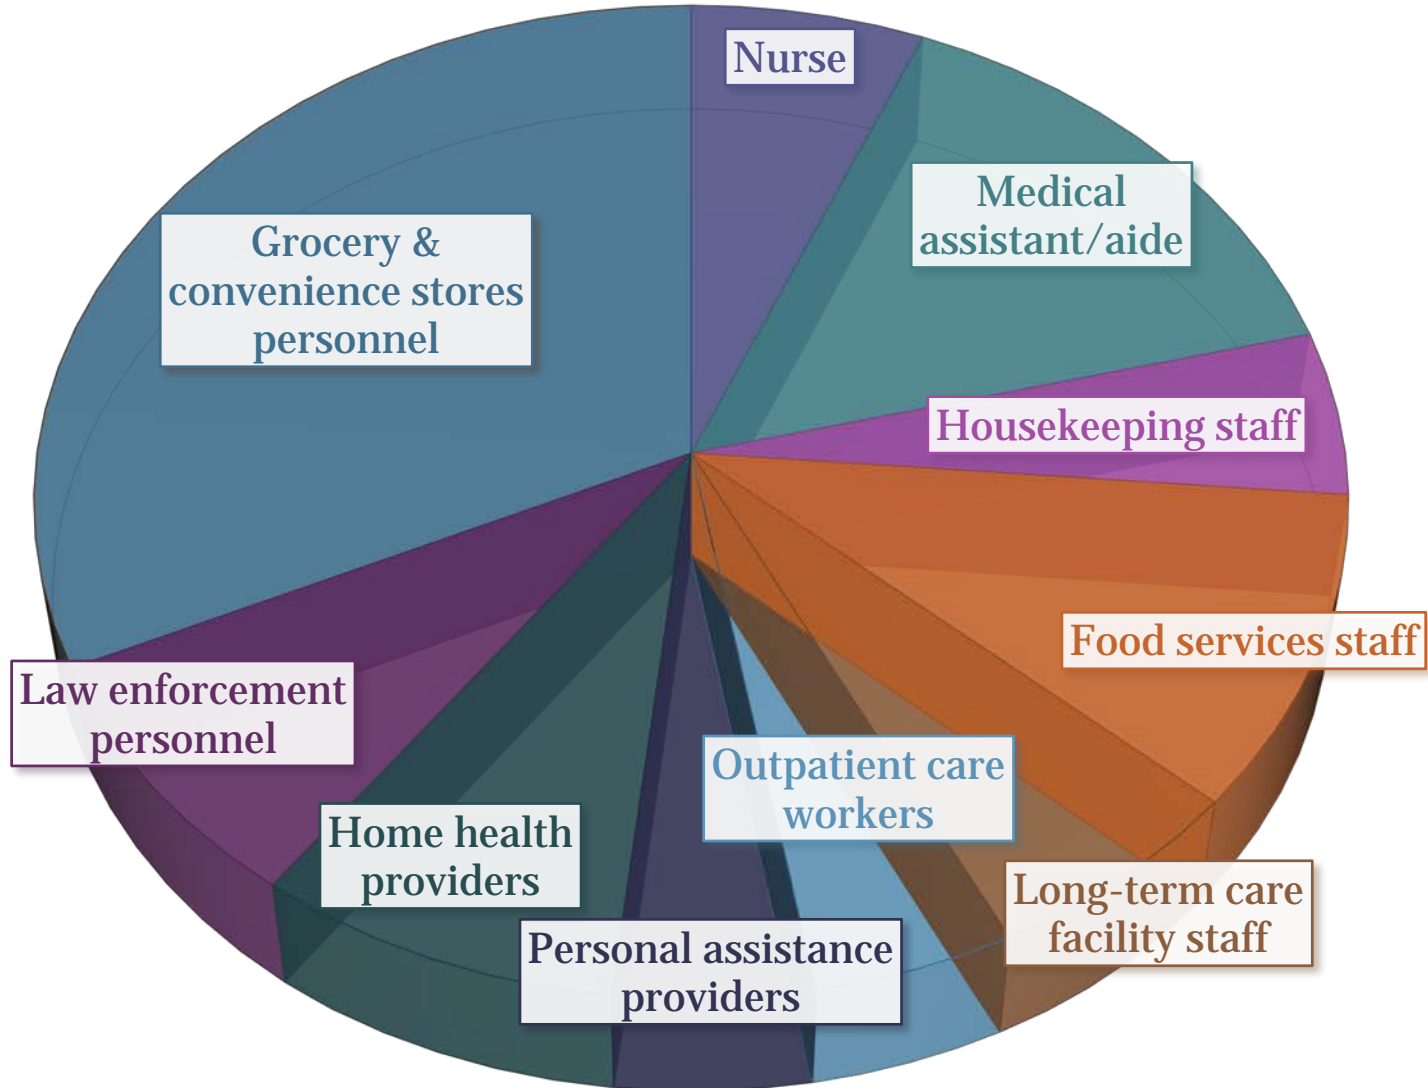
Nurse

Medical assistant/aide

Grocery & convenience stores personnel

Housekeeping staff

Food services staff

Law enforcement personnel

Outpatient care workers

Home health providers

Long-term care facility staff

Personal assistance providers